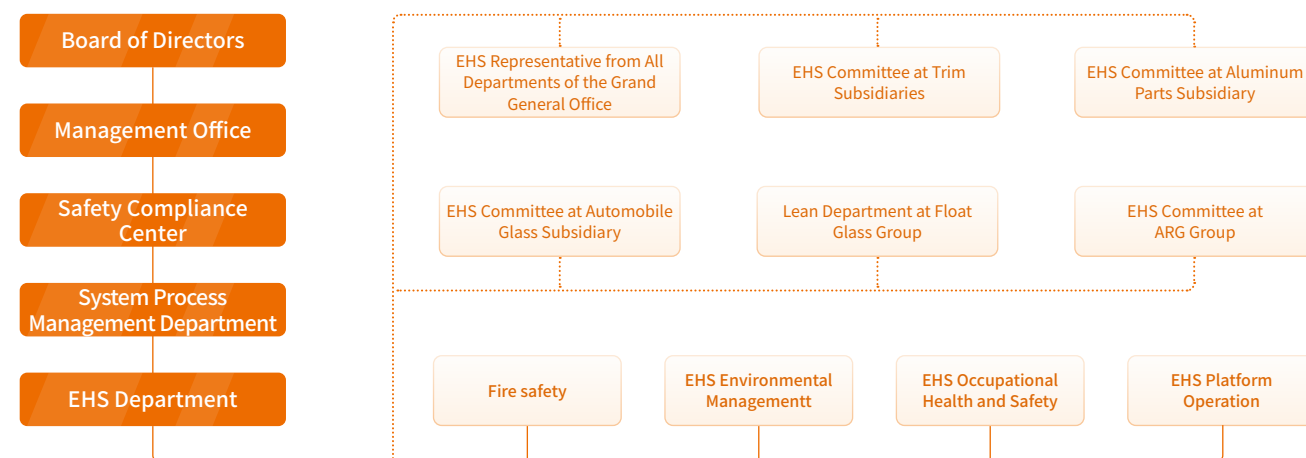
Board of Directors

Management Office

Safety Compliance Center

System Process Management Department

EHS Department

EHS Representative from All Departments of the Grand General Office

EHS Committee at Trim Subsidiaries

EHS Committee at Aluminum Parts Subsidiary

EHS Committee at Automobile Glass Subsidiary

Lean Department at Float Glass Group

EHS Committee at ARG Group

Fire safety

EHS Environmental Managementt

EHS Occupational Health and Safety

EHS Platform Operation